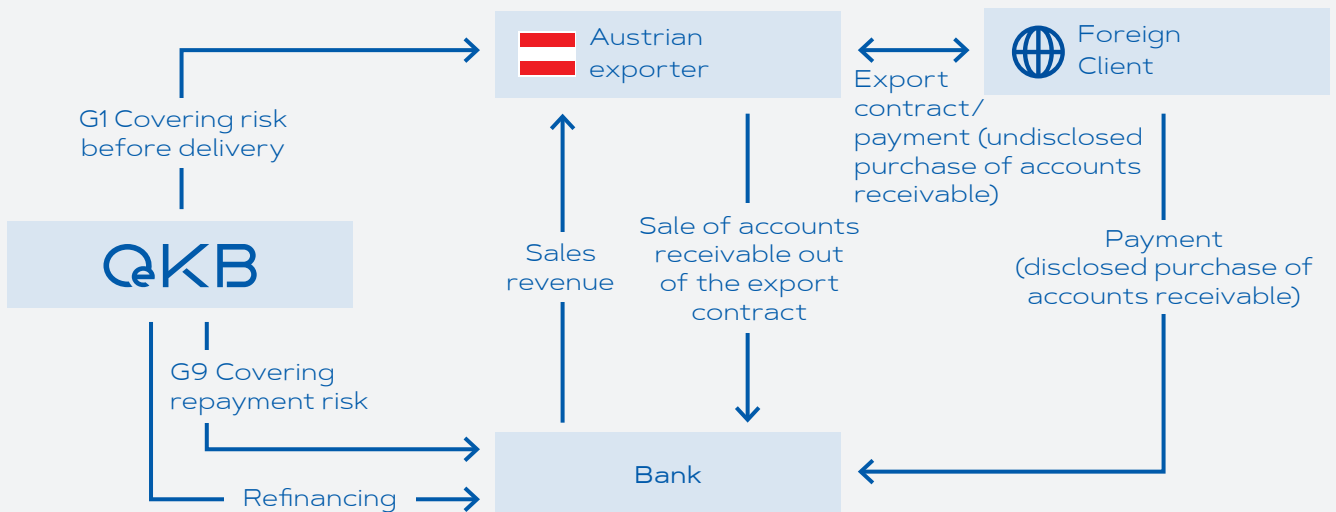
Austrian exporter

Foreign Client

Export contract/ payment (undisclosed purchase of accounts receivable)

G1 Covering risk before delivery

OeKB

Sales revenue

Sale of accounts receivable out of the export contract

Payment (disclosed purchase of accounts receivable)

G9 Covering repayment risk

Bank

Refinancing